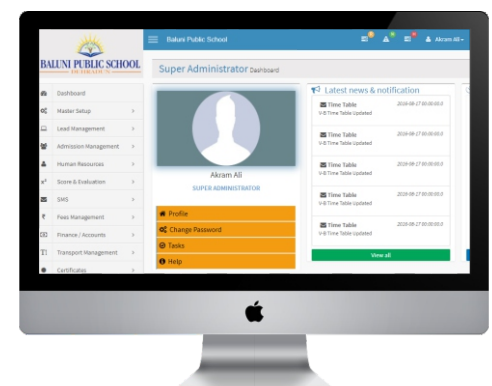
BALUNI PUBLIC SCHOOL

Baluni Public School

Akram Ali

Dashboard

Master Setup

Lead Management

Admission Management

Human Resources

Score & Evaluation

SMS

Fees Management

Finance / Accounts

Transport Management

Certificates

Super Administrator Dashboard

Akram Ali

SUPER ADMINISTRATOR

Profile

Change Password

Tasks

Help

Latest news & notification

Time Table
V-B Time Table Updated
2018-08-27 00:00:00.0

Time Table
V-B Time Table Updated
2018-08-27 00:00:00.0

Time Table
V-B Time Table Updated
2018-08-27 00:00:00.0

Time Table
V-B Time Table Updated
2018-08-27 00:00:00.0

Time Table
V-B Time Table Updated
2018-08-27 00:00:00.0

View all